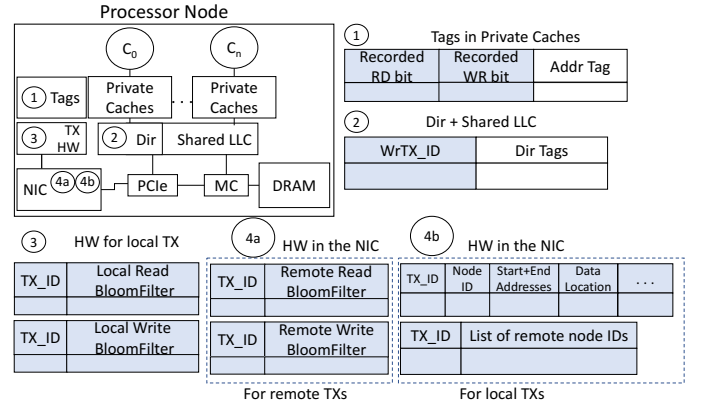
Processor Node

$C_0$

$C_n$

1 Tags

Private Caches

. . .

Private Caches

3 TX HW

2 Dir

Shared LLC

NIC 4a 4b

PCIe

MC

DRAM

1 Tags in Private Caches

| Recorded RD bit | Recorded WR bit | Addr Tag |
|---|---|---|
| | | |

2 Dir + Shared LLC

| WrTX_ID | Dir Tags |
|---|---|
| | |

3 HW for local TX

| TX_ID | Local Read BloomFilter |
|---|---|
| | |

| TX_ID | Local Write BloomFilter |
|---|---|
| | |

4a HW in the NIC

| TX_ID | Remote Read BloomFilter |
|---|---|
| | |

| TX_ID | Remote Write BloomFilter |
|---|---|
| | |

For remote TXs

4b HW in the NIC

| TX_ID | Node ID | Start+End Addresses | Data Location | . . . |
|---|---|---|---|---|
| | | | | |

| TX_ID | List of remote node IDs |
|---|---|
| | |

For local TXs